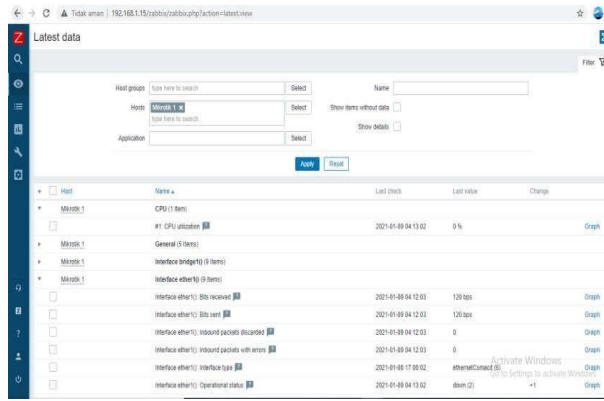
Tidak aman | 192.168.1.15/zabbix/zabbix.php?action=latest.view

Z

Latest data

Filter

Host groups type here to search Select

Hosts Mikrotik 1 × type here to search Select

Application Select

Name

Show items without data

Show details

Apply Reset

| | Host | Name ▲ | Last check | Last value | Change | |
|---|---|---|---|---|---|---|
| ▾ | Mikrotik 1 | CPU (1 Item) | | | | |
| | | #1: CPU utilization | 2021-01-09 04:13:02 | 0 % | | Graph |
| ▸ | Mikrotik 1 | General (5 Items) | | | | |
| ▸ | Mikrotik 1 | Interface bridge1() (9 Items) | | | | |
| ▾ | Mikrotik 1 | Interface ether1() (9 Items) | | | | |
| | | Interface ether1(): Bits received | 2021-01-09 04:12:03 | 120 bps | | Graph |
| | | Interface ether1(): Bits sent | 2021-01-09 04:12:03 | 120 bps | | Graph |
| | | Interface ether1(): Inbound packets discarded | 2021-01-09 04:12:03 | 0 | | Graph |
| | | Interface ether1(): Inbound packets with errors | 2021-01-09 04:12:03 | 0 | | Graph |
| | | Interface ether1(): Interface type | 2021-01-08 17:00:02 | ethernetCsmacd (6) | | Graph |
| | | Interface ether1(): Operational status | 2021-01-09 04:13:02 | down (2) | +1 | Graph |

Activate Windows
Go to Settings to activate Windows.